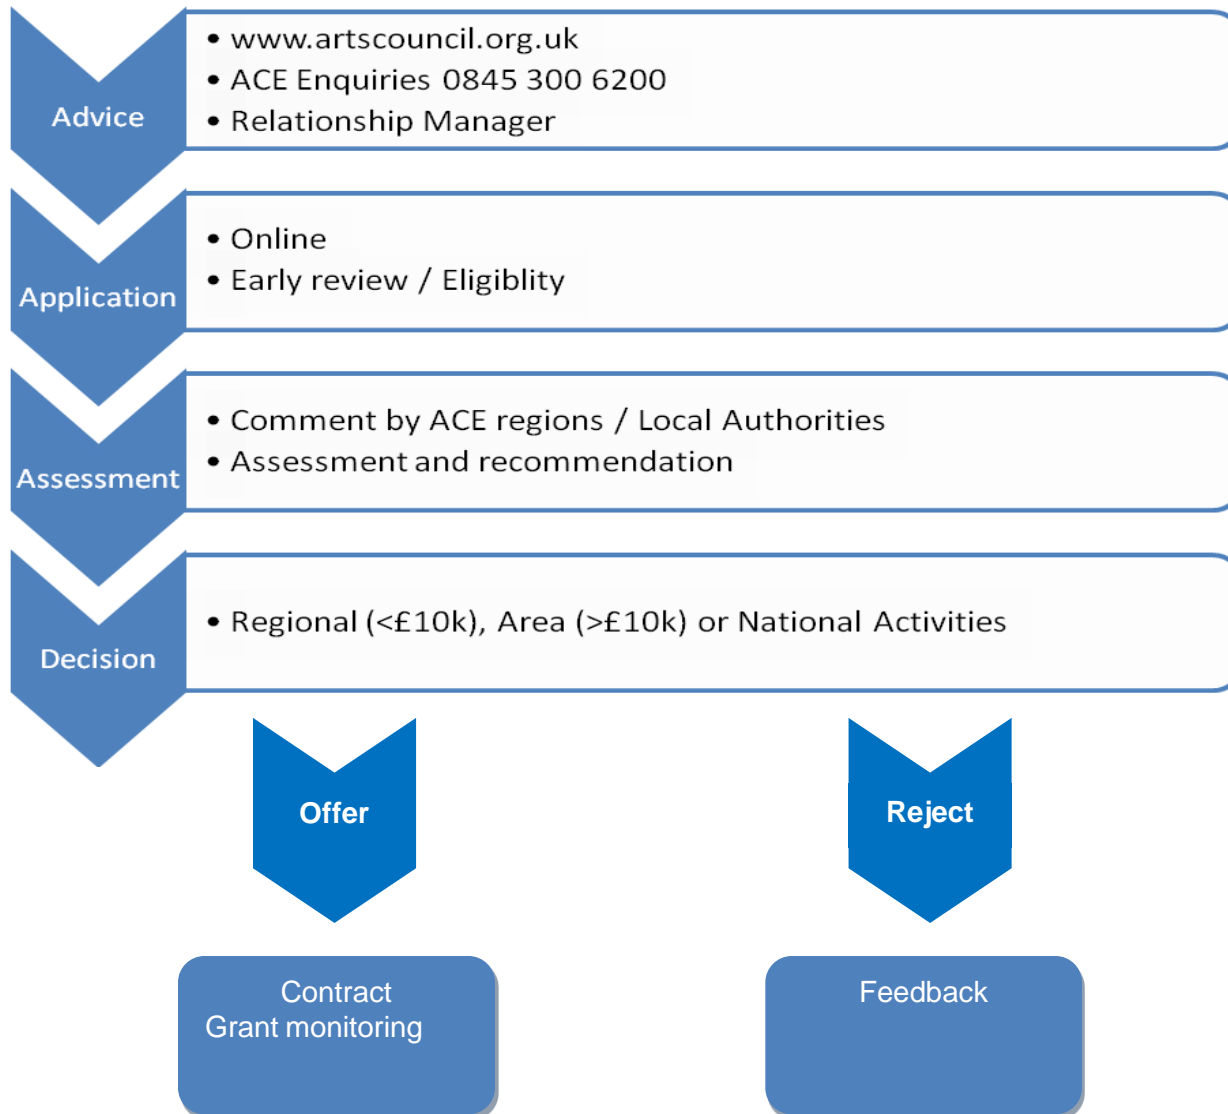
Advice

- www.artscouncil.org.uk
- ACE Enquiries 0845 300 6200
- Relationship Manager

Application

- Online
- Early review / Eligiblity

Assessment

- Comment by ACE regions / Local Authorities
- Assessment and recommendation

Decision

- Regional (<£10k), Area (>£10k) or National Activities

Offer

Reject

Contract
Grant monitoring

Feedback